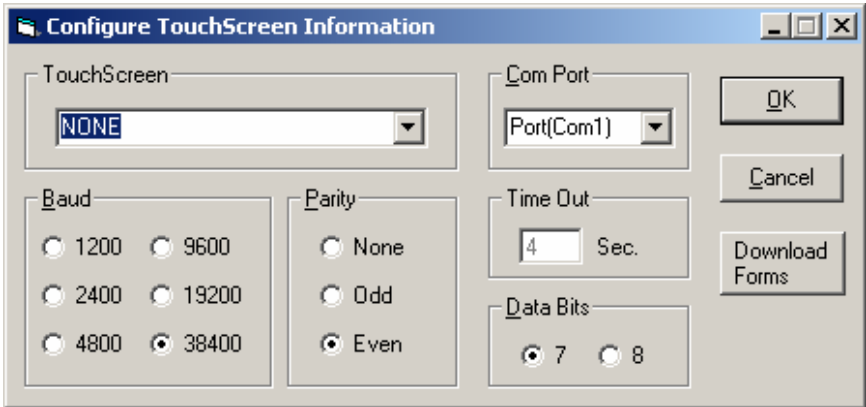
Configure TouchScreen Information

TouchScreen

NONE

Com Port

Port(Com1)

OK

Cancel

Download Forms

Baud

1200

9600

2400

19200

4800

38400

Parity

None

Odd

Even

Time Out

4

Sec.

Data Bits

7

8